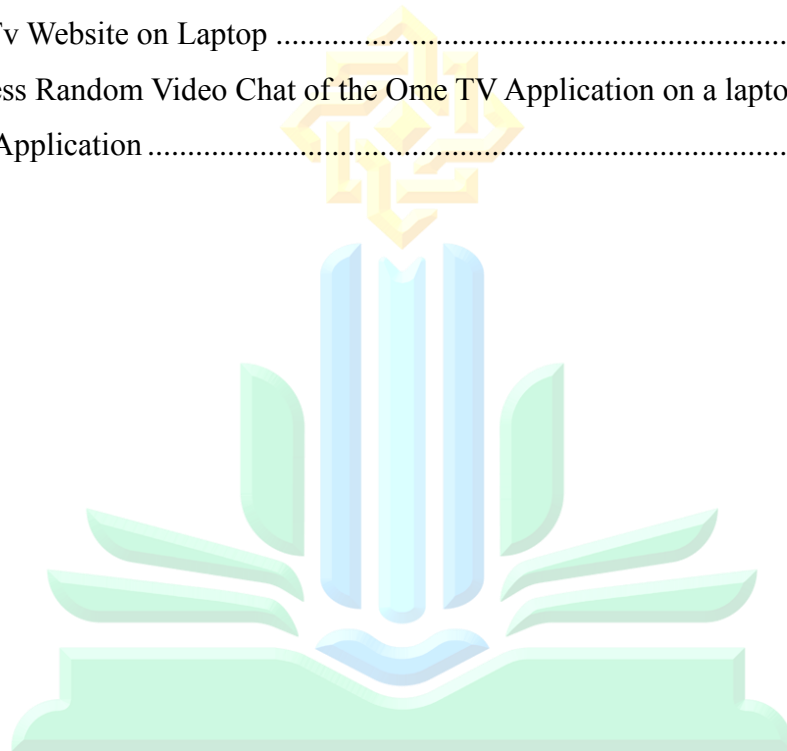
Tv Website on Laptop ..............................................................

ess Random Video Chat of the Ome TV Application on a lapto

Application ..............................................................................